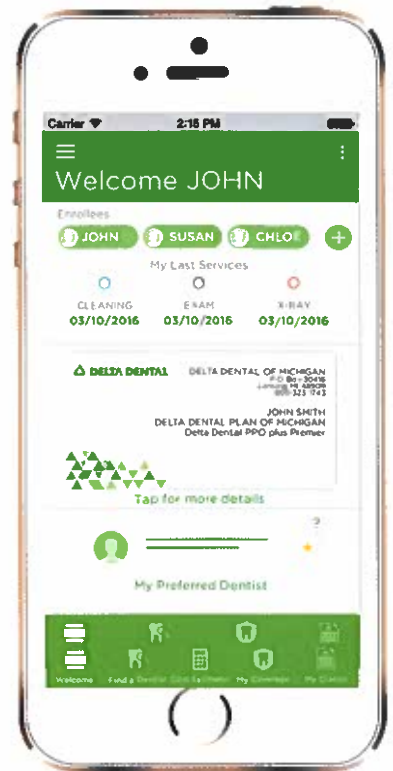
Carrier
2:16 PM

Welcome JOHN

Enrollees

JOHN SUSAN CHLOE

My Last Services

CLEANING
03/10/2016

EXAM
03/10/2016

X-RAY
03/10/2016

DELTA DENTAL

DELTA DENTAL OF MICHIGAN
P.O. Box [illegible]
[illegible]
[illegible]

JOHN SMITH
DELTA DENTAL PLAN OF MICHIGAN
Delta Dental PPO plus Premier

Tap for more details

My Preferred Dentist

Welcome Find a Dentist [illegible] My Coverage My Claims